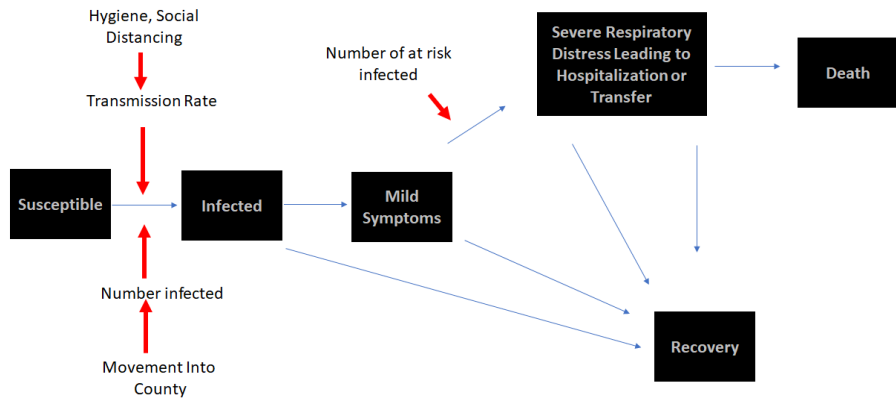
Hygiene, Social Distancing

Transmission Rate

Number of at risk infected

Severe Respiratory Distress Leading to Hospitalization or Transfer

Death

Susceptible

Infected

Mild Symptoms

Number infected

Movement Into County

Recovery